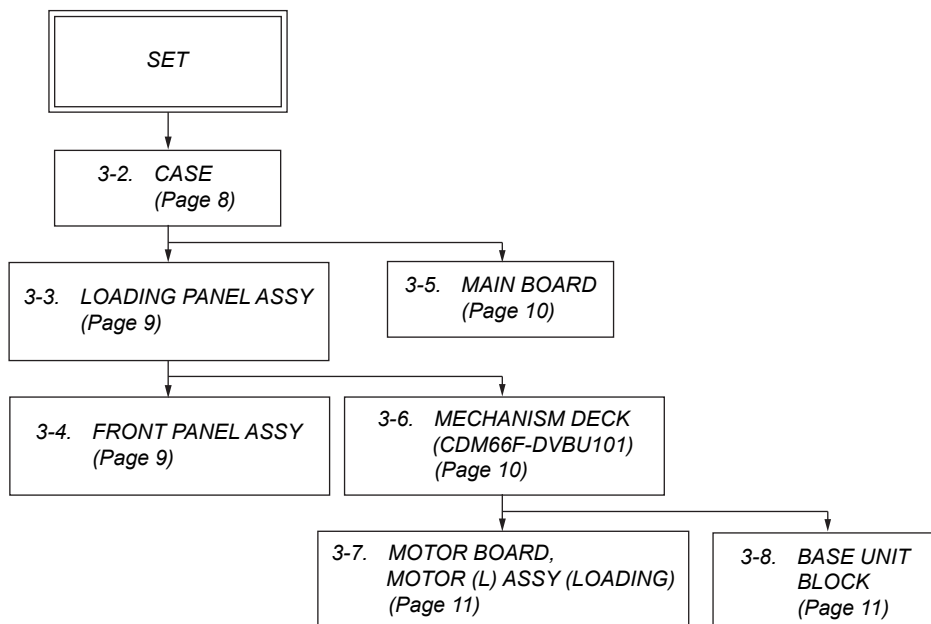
SET

3-2. CASE (Page 8)

3-3. LOADING PANEL ASSY (Page 9)

3-5. MAIN BOARD (Page 10)

3-4. FRONT PANEL ASSY (Page 9)

3-6. MECHANISM DECK (CDM66F-DVBU101) (Page 10)

3-7. MOTOR BOARD, MOTOR (L) ASSY (LOADING) (Page 11)

3-8. BASE UNIT BLOCK (Page 11)